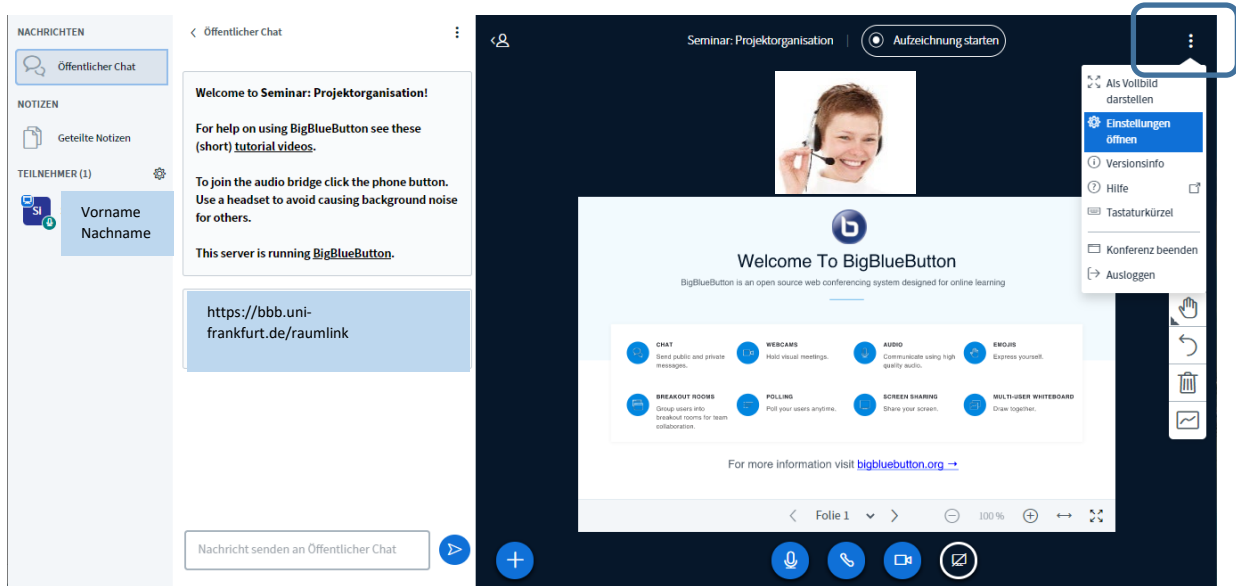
NACHRICHTEN

Öffentlicher Chat

NOTIZEN

Geteilte Notizen

TEILNEHMER (1)

SI

Vorname Nachname

Öffentlicher Chat

Welcome to Seminar: Projektorganisation!

For help on using BigBlueButton see these (short) tutorial videos.

To join the audio bridge click the phone button. Use a headset to avoid causing background noise for others.

This server is running BigBlueButton.

https://bbb.uni-frankfurt.de/raumlink

Nachricht senden an Öffentlicher Chat

Seminar: Projektorganisation

Aufzeichnung starten

Als Vollbild darstellen

Einstellungen öffnen

Versionsinfo

Hilfe

Tastaturkürzel

Konferenz beenden

Ausloggen

Welcome To BigBlueButton

BigBlueButton is an open source web conferencing system designed for online learning

CHAT
Send public and private messages.

WEBCAMS
Hold visual meetings.

AUDIO
Communicate using high quality audio.

EMOJIS
Express yourself.

BREAKOUT ROOMS
Group users into breakout rooms for team collaboration.

POLLING
Poll your users anytime.

SCREEN SHARING
Share your screen.

MULTI-USER WHITEBOARD
Draw together.

For more information visit bigbluebutton.org →

Folie 1

100 %